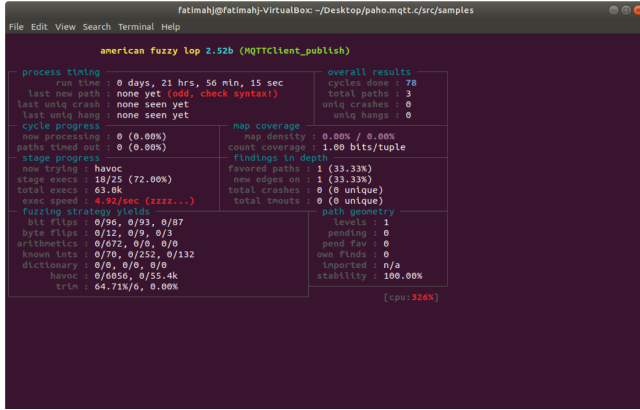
fatimahj@fatimahj-VirtualBox: ~/Desktop/paho.mqtt.c/src/samples

File Edit View Search Terminal Help

american fuzzy lop 2.52b (MQTTClient_publish)

process timing
run time : 0 days, 21 hrs, 56 min, 15 sec
last new path : none yet (odd, check syntax!)
last uniq crash : none seen yet
last uniq hang : none seen yet

overall results
cycles done : 78
total paths : 3
uniq crashes : 0
uniq hangs : 0

cycle progress
now processing : 0 (0.00%)
paths timed out : 0 (0.00%)

map coverage
map density : 0.00% / 0.00%
count coverage : 1.00 bits/tuple

stage progress
now trying : havoc
stage execs : 18/25 (72.00%)
total execs : 63.0k
exec speed : 4.92/sec (zzzz...)

findings in depth
favored paths : 1 (33.33%)
new edges on : 1 (33.33%)
total crashes : 0 (0 unique)
total tmouts : 0 (0 unique)

fuzzing strategy yields
bit flips : 0/96, 0/93, 0/87
byte flips : 0/12, 0/9, 0/3
arithmetics : 0/672, 0/0, 0/0
known ints : 0/70, 0/252, 0/132
dictionary : 0/0, 0/0, 0/0
havoc : 0/6056, 0/55.4k
trim : 64.71%/6, 0.00%

path geometry
levels : 1
pending : 0
pend fav : 0
own finds : 0
imported : n/a
stability : 100.00%

[cpu:326%]